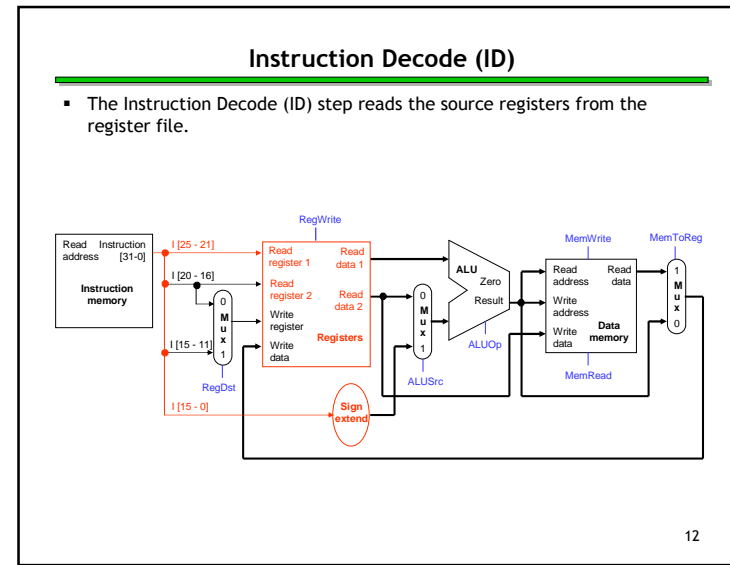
Instruction Decode (ID)

▪ The Instruction Decode (ID) step reads the source registers from the register file.

RegWrite

Read address

Instruction [31-0]

Instruction memory

I [25 - 21]

I [20 - 16]

I [15 - 11]

I [15 - 0]

0 M u x 1

RegDst

Read register 1

Read register 2

Write register

Write data

Read data 1

Read data 2

Registers

Sign extend

0 M u x 1

ALUSrc

ALU

Zero

Result

ALUOp

MemWrite

Read address

Write address

Write data

Read data

Data memory

MemRead

MemToReg

1 M u x 0

12